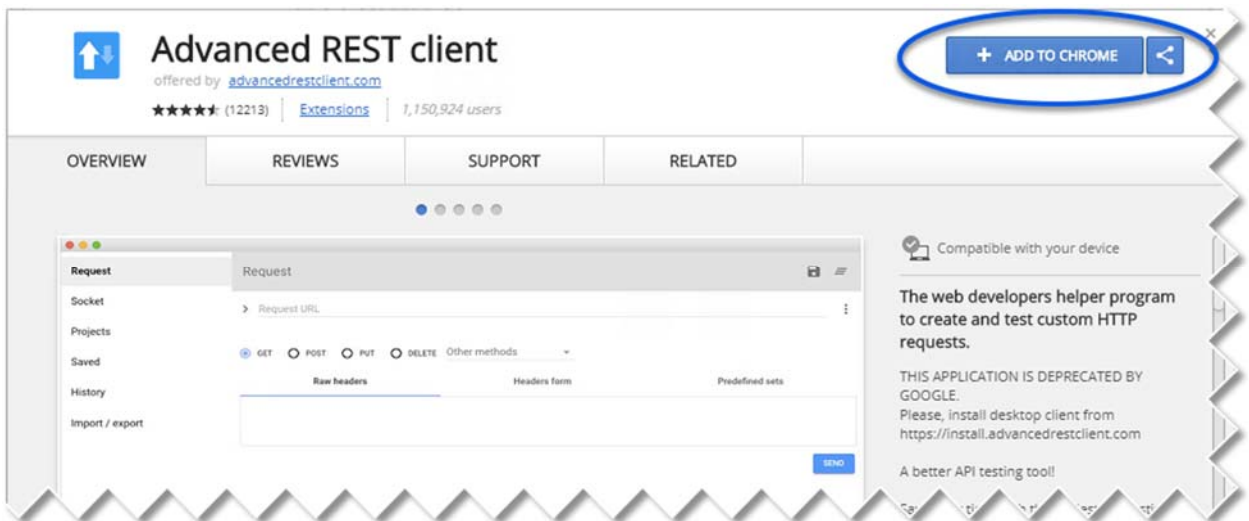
Advanced REST client
offered by advancedrestclient.com
★★★★★ (12213) | Extensions | 1,150,924 users

+ ADD TO CHROME

OVERVIEW | REVIEWS | SUPPORT | RELATED

Request
Socket
Projects
Saved
History
Import / export

Request

> Request URL

GET POST PUT DELETE Other methods

Raw headers | Headers form | Predefined sets

SEND

Compatible with your device

The web developers helper program to create and test custom HTTP requests.

THIS APPLICATION IS DEPRECATED BY GOOGLE.
Please, install desktop client from https://install.advancedrestclient.com

A better API testing tool!

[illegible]